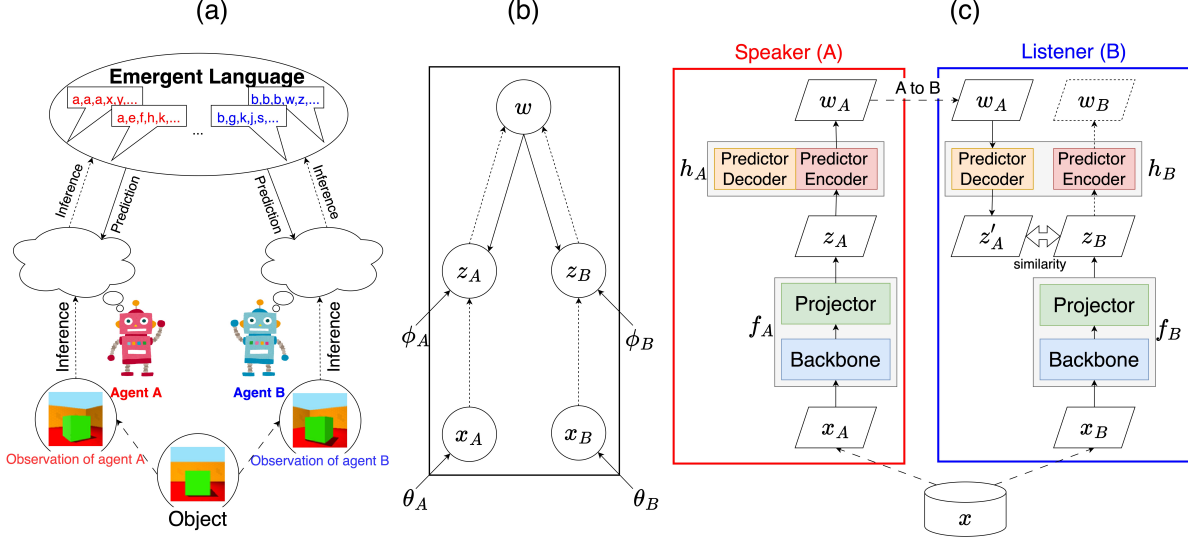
(a)

Emergent Language

a,a,a,x,y,...

a,e,f,h,k,...

...

b,b,b,w,z,...

b,g,k,j,s,...

Inference

Prediction

Prediction

Inference

Inference

Inference

Agent A

Agent B

Observation of agent A

Observation of agent B

Object

(b)

$w$

$z_A$

$z_B$

$\phi_A$

$\phi_B$

$x_A$

$x_B$

$\theta_A$

$\theta_B$

(c)

Speaker (A)

Listener (B)

$w_A$

A to B

$w_A$

$w_B$

$h_A$

Predictor Decoder

Predictor Encoder

Predictor Decoder

Predictor Encoder

$h_B$

$z_A$

$z'_A$

similarity

$z_B$

Projector

$f_A$

Backbone

Projector

$f_B$

Backbone

$x_A$

$x_B$

$x$